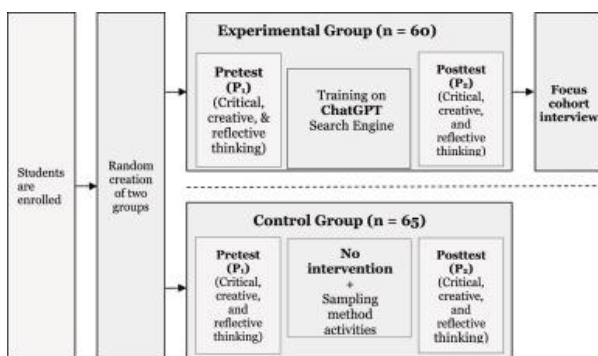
Students are enrolled

Random creation of two groups

Experimental Group (n = 60)

Pretest ($P_1$) (Critical, creative, & reflective thinking)

Training on ChatGPT Search Engine

Posttest ($P_2$) (Critical, creative, and reflective thinking)

Focus cohort interview

Control Group (n = 65)

Pretest ($P_1$) (Critical, creative, and reflective thinking)

No intervention + Sampling method activities

Posttest ($P_2$) (Critical, creative, and reflective thinking)